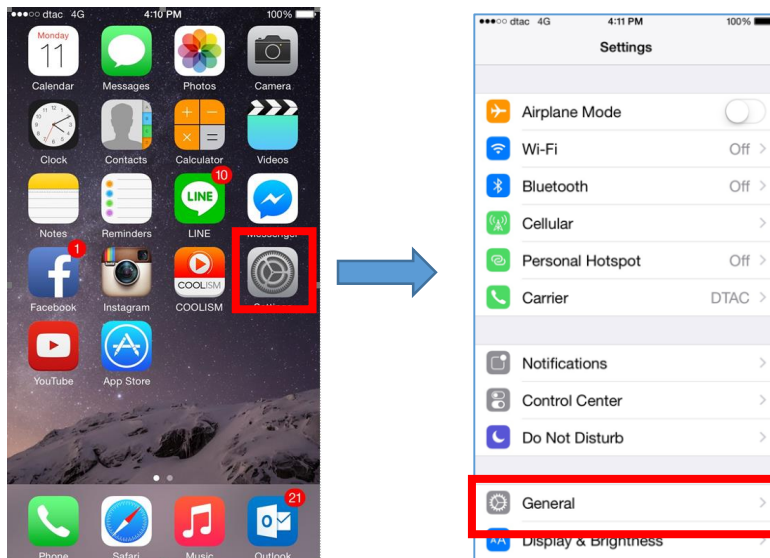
●●●○○ dtac 4G 4:10 PM 100%

Monday
11
Calendar
Messages
Photos
Camera
Clock
Contacts
Calculator
Videos
Notes
Reminders
10
LINE
LINE
Messenger
1
Facebook
Instagram
COOLISM
COOLISM
Settings
YouTube
App Store
Phone
Safari
Music
21
Outlook

●●●○○ dtac 4G 4:11 PM 100%
Settings
Airplane Mode
Wi-Fi Off
Bluetooth Off
Cellular
Personal Hotspot Off
Carrier DTAC
Notifications
Control Center
Do Not Disturb
General
Display & Brightness